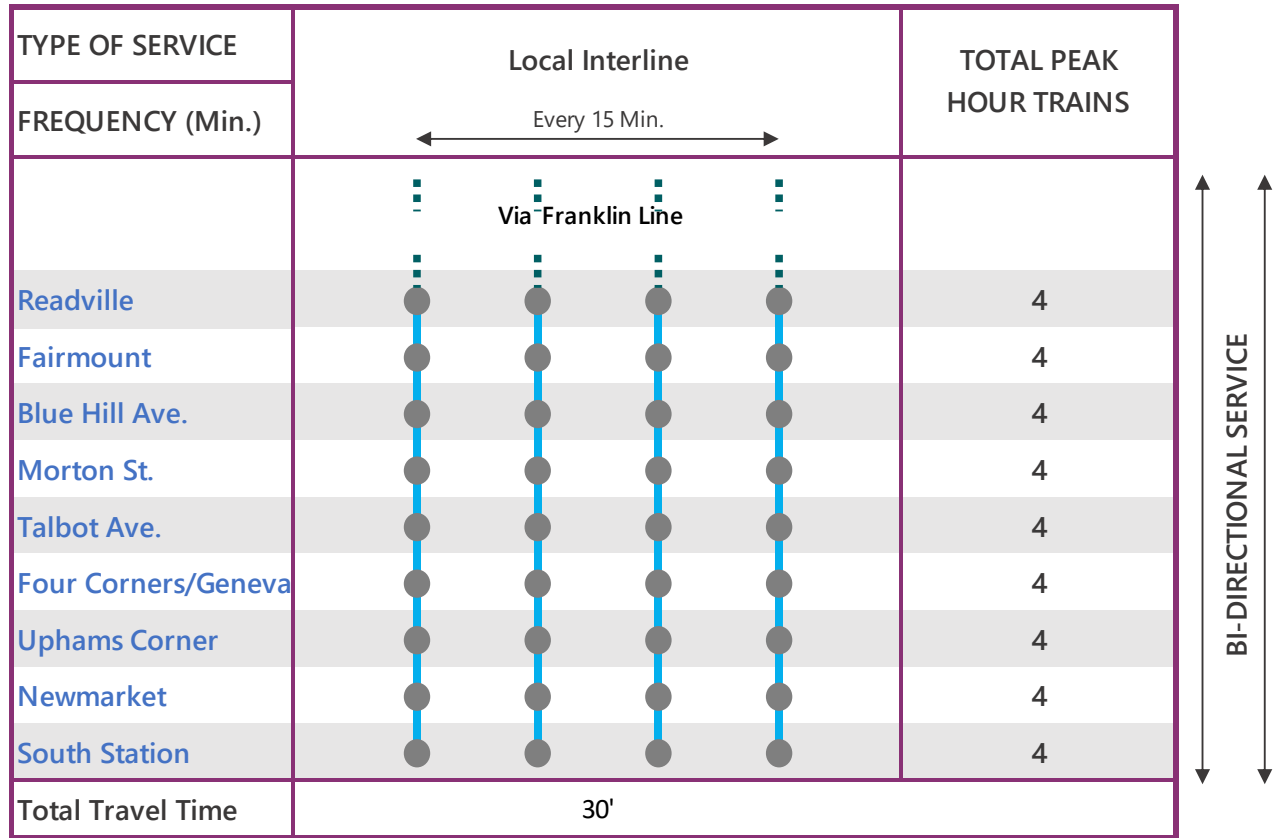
| TYPE OF SERVICE | Local Interline | TOTAL PEAK HOUR TRAINS |
|---|---|---|
| FREQUENCY (Min.) | Every 15 Min. | |
| | Via Franklin Line | |
| Readville | | 4 |
| Fairmount | | 4 |
| Blue Hill Ave. | | 4 |
| Morton St. | | 4 |
| Talbot Ave. | | 4 |
| Four Corners/Geneva | | 4 |
| Uphams Corner | | 4 |
| Newmarket | | 4 |
| South Station | | 4 |
| Total Travel Time | 30' | |

BI-DIRECTIONAL SERVICE